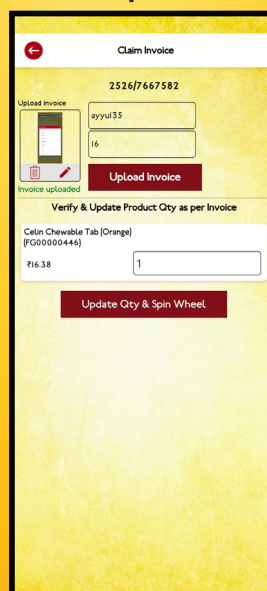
Claim Invoice

2526/7667582

Upload Invoice

ayyul35

16

Invoice uploaded

Upload Invoice

Verify & Update Product Qty as per Invoice

Celin Chewable Tab (Orange) (FG00000446)

₹16.38

1

Update Qty & Spin Wheel